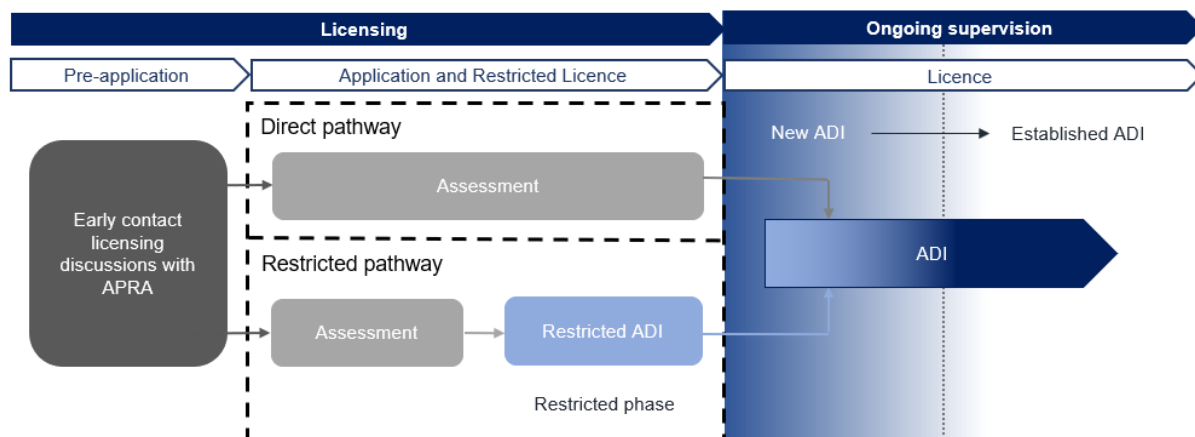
Licensing

Ongoing supervision

Pre-application

Application and Restricted Licence

Licence

Direct pathway

New ADI

Established ADI

Early contact licensing discussions with APRA

Assessment

ADI

Restricted pathway

Assessment

Restricted ADI

Restricted phase